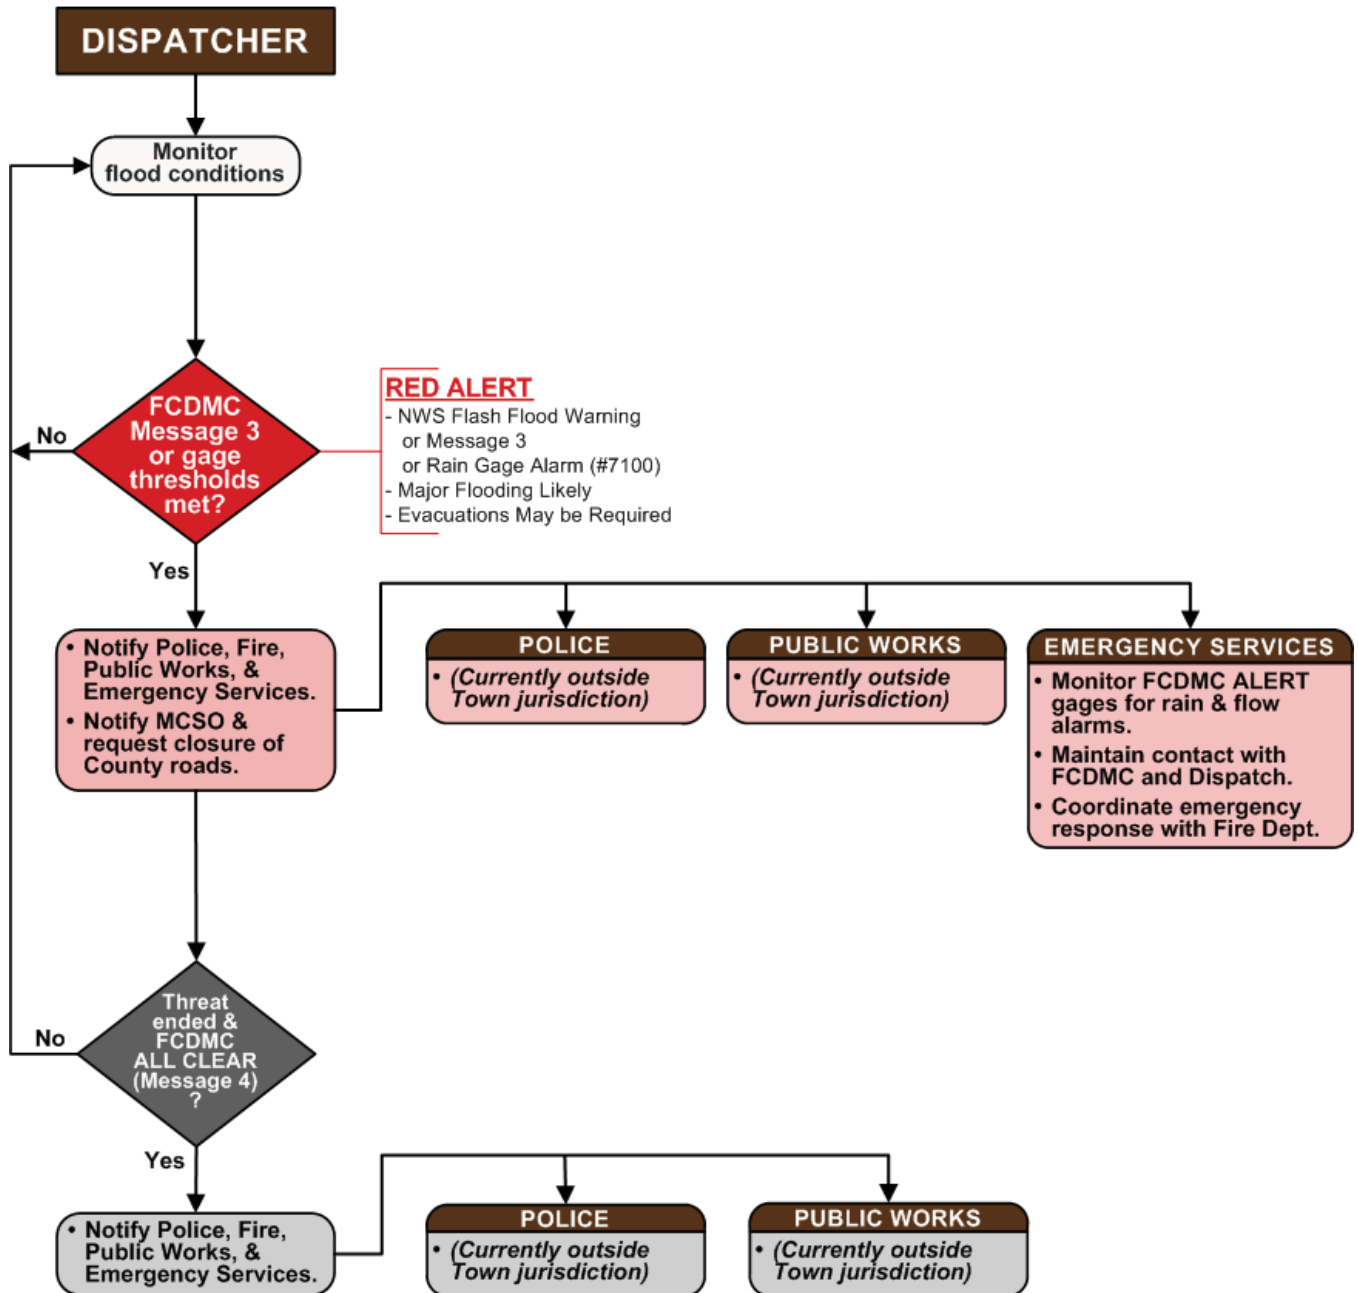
DISPATCHER

Monitor flood conditions

FCDMC Message 3 or gage thresholds met?

No

RED ALERT
- NWS Flash Flood Warning
or Message 3
or Rain Gage Alarm (#7100)
- Major Flooding Likely
- Evacuations May be Required

Yes

• Notify Police, Fire, Public Works, & Emergency Services.
• Notify MCSO & request closure of County roads.

POLICE
• (Currently outside Town jurisdiction)

PUBLIC WORKS
• (Currently outside Town jurisdiction)

EMERGENCY SERVICES
• Monitor FCDMC ALERT gages for rain & flow alarms.
• Maintain contact with FCDMC and Dispatch.
• Coordinate emergency response with Fire Dept.

No

Threat ended & FCDMC ALL CLEAR (Message 4) ?

Yes

• Notify Police, Fire, Public Works, & Emergency Services.

POLICE
• (Currently outside Town jurisdiction)

PUBLIC WORKS
• (Currently outside Town jurisdiction)